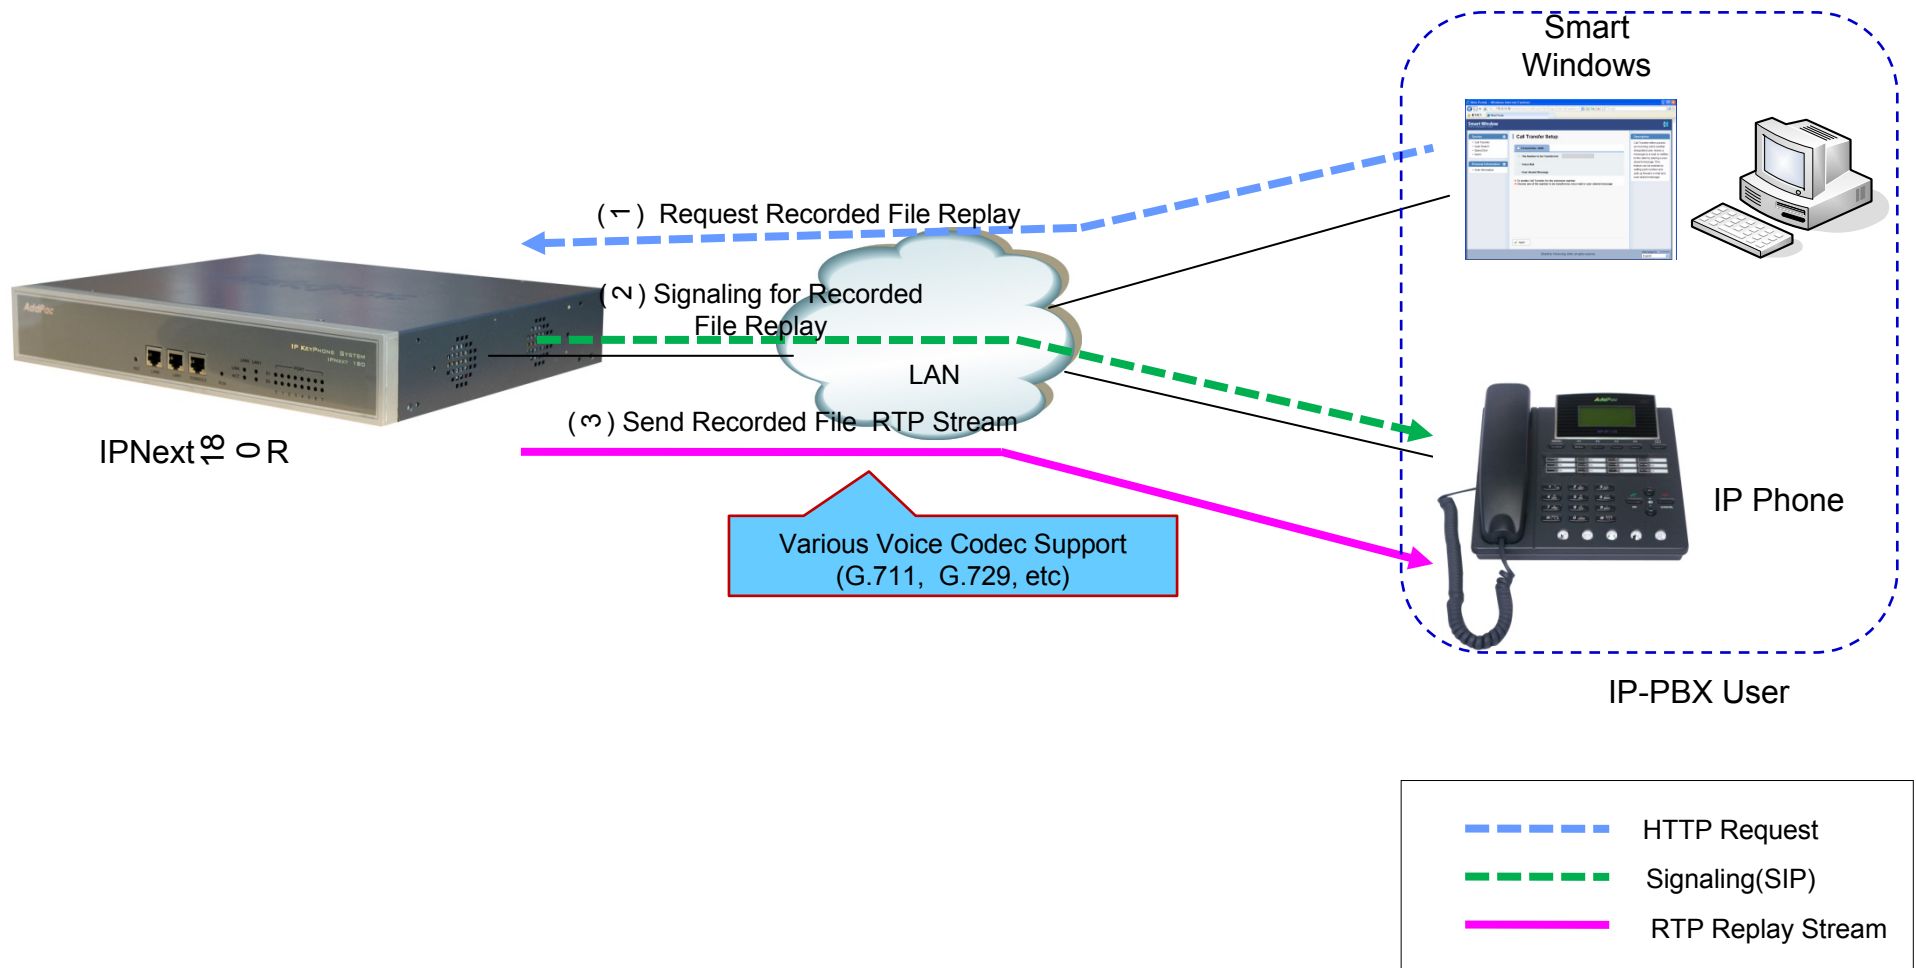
Smart Windows

(1) Request Recorded File Replay

(2) Signaling for Recorded File Replay

LAN

(3) Send Recorded File RTP Stream

IPNext180R

IP Phone

Various Voice Codec Support (G.711, G.729, etc)

IP-PBX User

HTTP Request

Signaling(SIP)

RTP Replay Stream